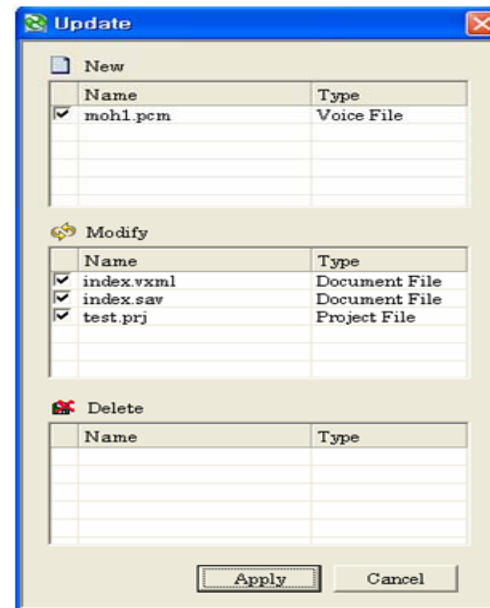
Update

New

| | Name | Type |
|---|---|---|
| ☑ | moh1.pcm | Voice File |

Modify

| | Name | Type |
|---|---|---|
| ☑ | index.vxml | Document File |
| ☑ | index.sav | Document File |
| ☑ | test.prj | Project File |

Delete

| | Name | Type |
|---|---|---|

Apply Cancel